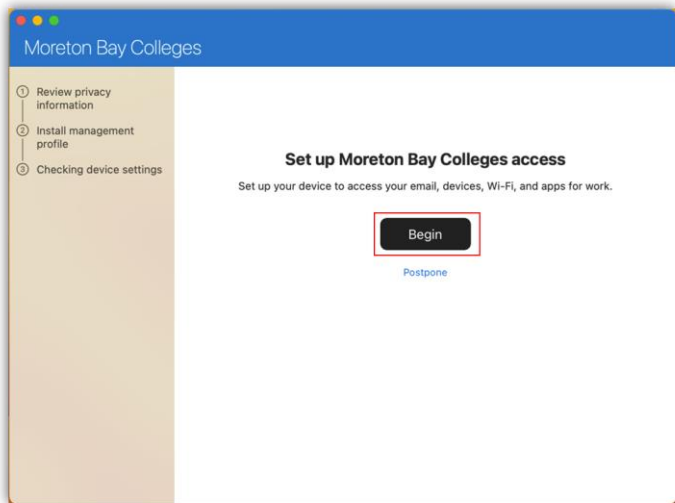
Moreton Bay Colleges

① Review privacy information

② Install management profile

③ Checking device settings

Set up Moreton Bay Colleges access

Set up your device to access your email, devices, Wi-Fi, and apps for work.

Begin

Postpone